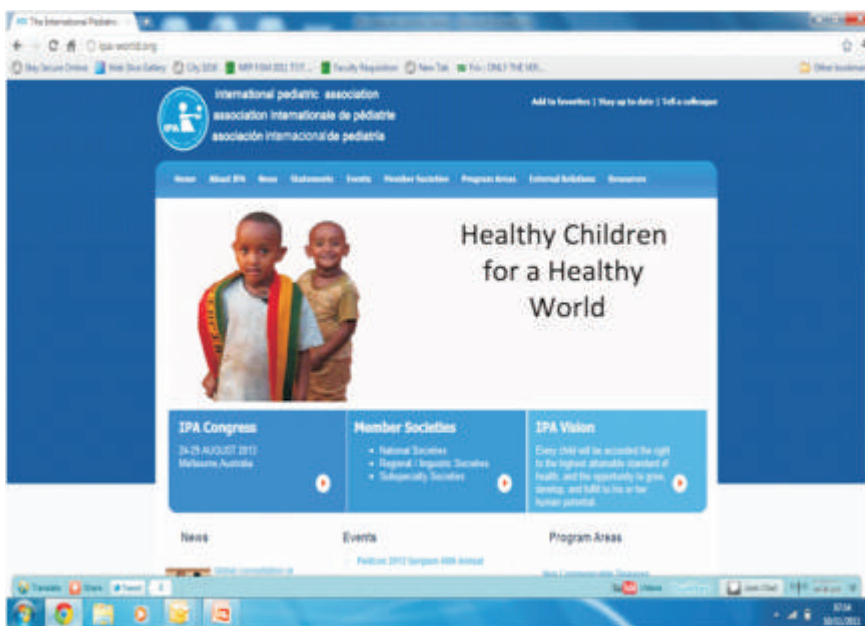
The International Pediatric

ipa-world.org

Stay Secure Online | Web Slice Gallery | City 2016 | Faculty Requisition | New Tab | Other bookmarks

IPA

international pediatric association
association internationale de pédiatrie
asociación internacional de pediatría

Add to favorites | Stay up to date | Tell a colleague

Home | About IPA | News | Statements | Events | Member Societies | Program Areas | External Relations | Resources

Healthy Children for a Healthy World

IPA Congress
24-29 AUGUST 2013
Melbourne, Australia

Member Societies
• National Societies
• Regional / linguistic Societies
• Subspecialty Societies

IPA Vision
Every child will be accorded the right to the highest attainable standard of health, and the opportunity to grow, develop, and fulfill to his or her human potential.

News

Events

Program Areas

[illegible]

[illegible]

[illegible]

Translate | Share | Tweet

You Tube | Video | Live Chat

07:34
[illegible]